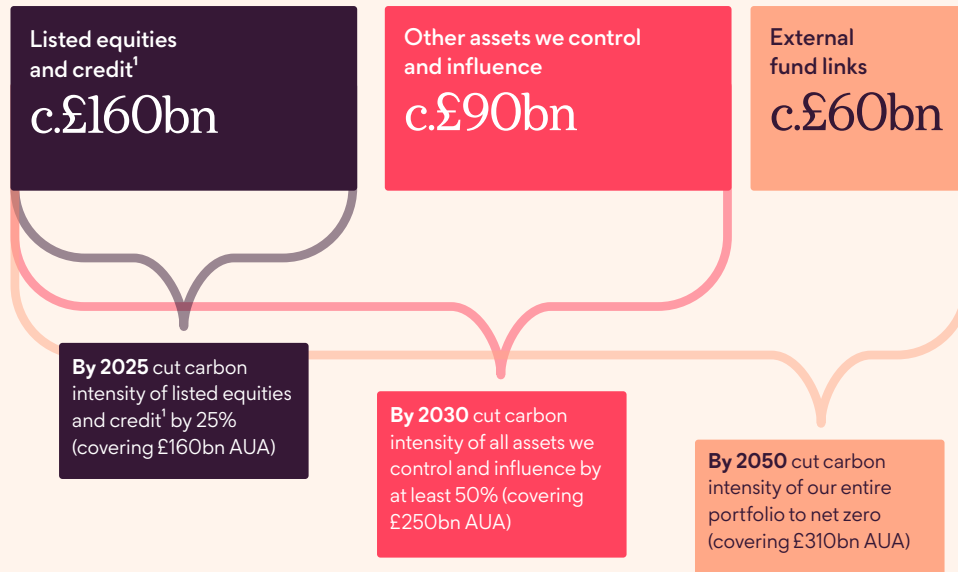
Listed equities and credit$^{1}$
c.£160bn

Other assets we control and influence
c.£90bn

External fund links
c.£60bn

**By 2025** cut carbon intensity of listed equities and credit$^{1}$ by 25% (covering £160bn AUA)

**By 2030** cut carbon intensity of all assets we control and influence by at least 50% (covering £250bn AUA)

**By 2050** cut carbon intensity of our entire portfolio to net zero (covering £310bn AUA)